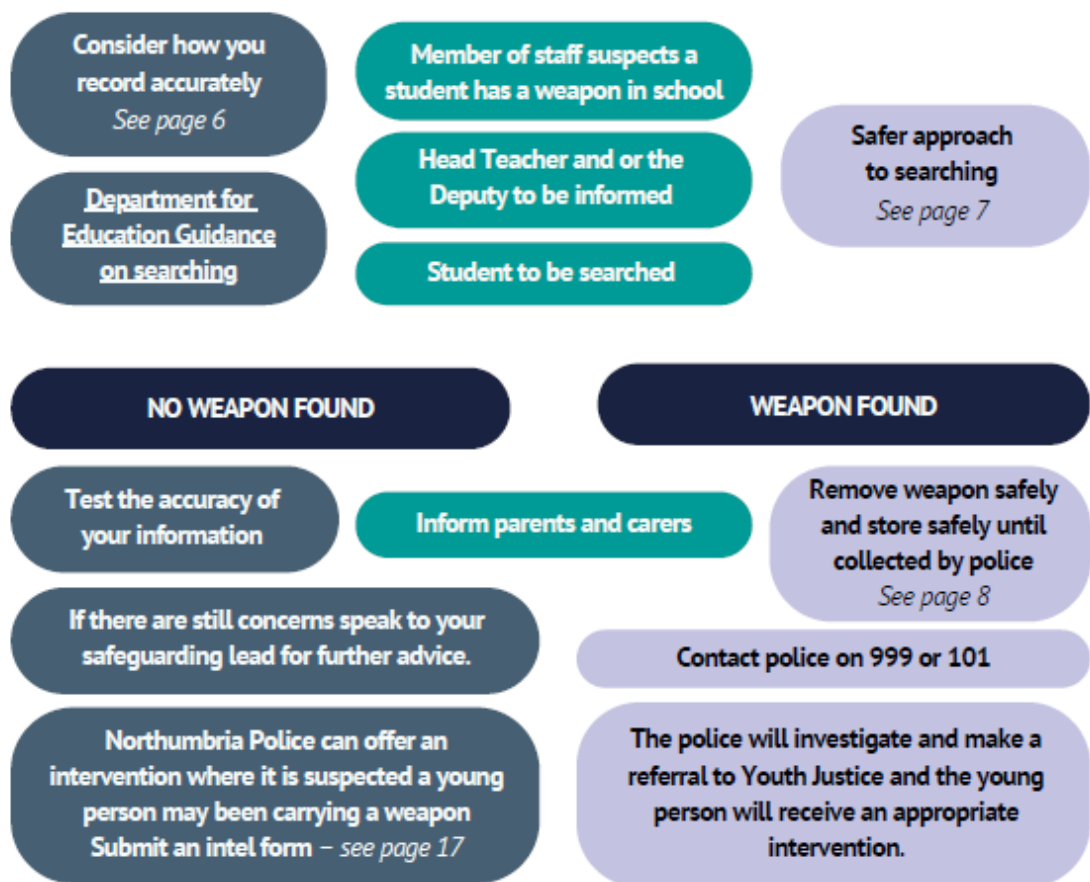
Consider how you record accurately
See page 6

Department for Education Guidance on searching

Member of staff suspects a student has a weapon in school

Head Teacher and or the Deputy to be informed

Student to be searched

Safer approach to searching
See page 7

NO WEAPON FOUND

WEAPON FOUND

Test the accuracy of your information

Inform parents and carers

Remove weapon safely and store safely until collected by police
See page 8

If there are still concerns speak to your safeguarding lead for further advice.

Contact police on 999 or 101

Northumbria Police can offer an intervention where it is suspected a young person may been carrying a weapon Submit an intel form – see page 17

The police will investigate and make a referral to Youth Justice and the young person will receive an appropriate intervention.